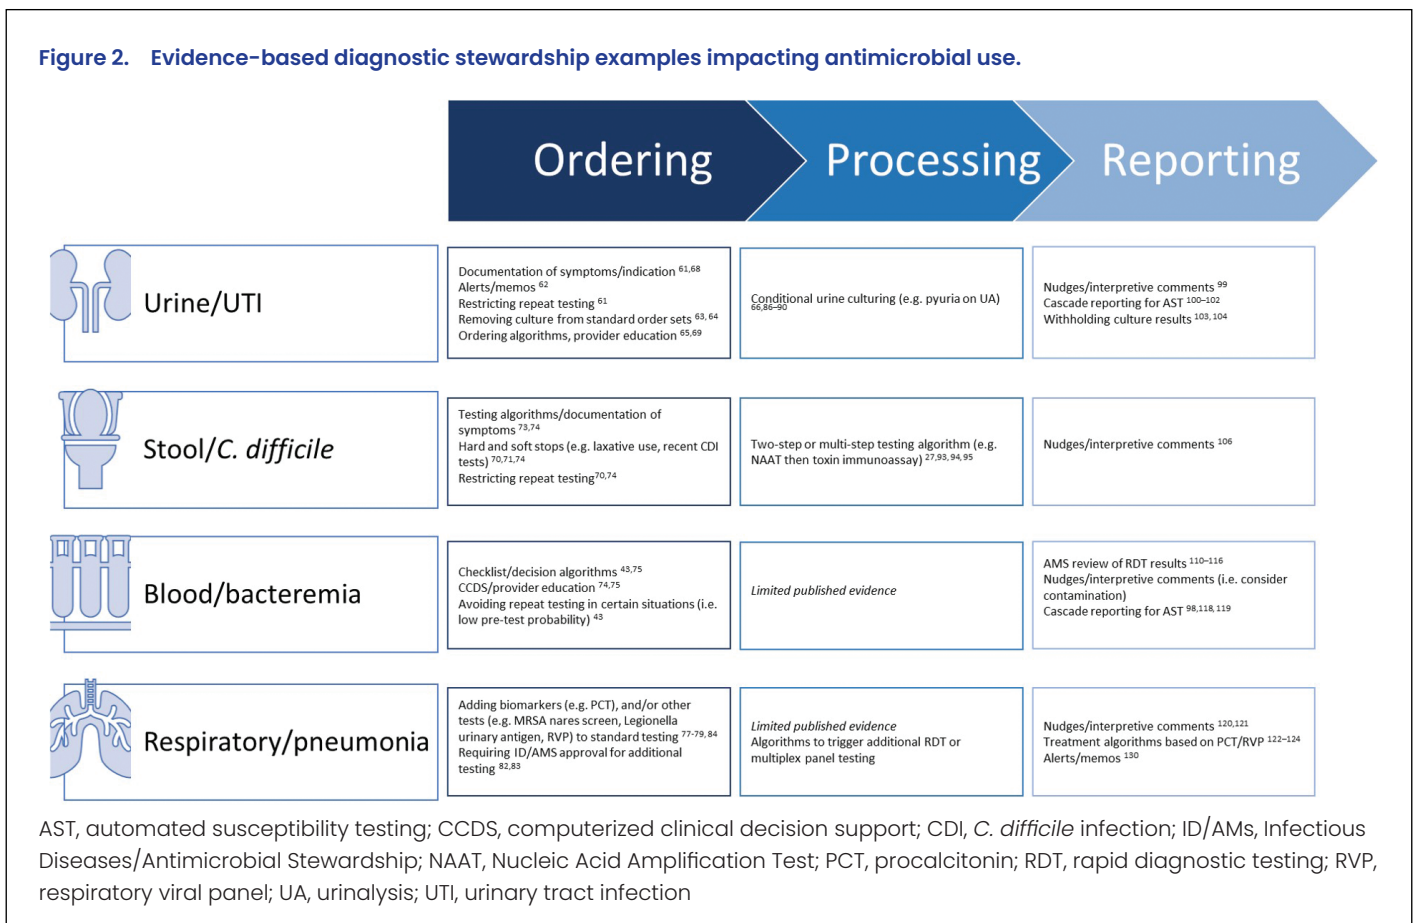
Figure 2. Evidence-based diagnostic stewardship examples impacting antimicrobial use.

| | Ordering | Processing | Reporting |
|---|---|---|---|
| Urine/UTI | Documentation of symptoms/indication $^{61,68}$ Alerts/memos $^{62}$ Restricting repeat testing $^{61}$ Removing culture from standard order sets $^{63,64}$ Ordering algorithms, provider education $^{65,69}$ | Conditional urine culturing (e.g. pyuria on UA) $^{66,86–90}$ | Nudges/interpretive comments $^{99}$ Cascade reporting for AST $^{100–102}$ Withholding culture results $^{103,104}$ |
| Stool/*C. difficile* | Testing algorithms/documentation of symptoms $^{73,74}$ Hard and soft stops (e.g. laxative use, recent CDI tests) $^{70,71,74}$ Restricting repeat testing$^{70,74}$ | Two-step or multi-step testing algorithm (e.g. NAAT then toxin immunoassay) $^{27,93,94,95}$ | Nudges/interpretive comments $^{106}$ |
| Blood/bacteremia | Checklist/decision algorithms $^{43,75}$ CCDS/provider education $^{74,75}$ Avoiding repeat testing in certain situations (i.e. low pre-test probability) $^{43}$ | *Limited published evidence* | AMS review of RDT results $^{110–116}$ Nudges/interpretive comments (i.e. consider contamination) Cascade reporting for AST $^{98,118,119}$ |
| Respiratory/pneumonia | Adding biomarkers (e.g. PCT), and/or other tests (e.g. MRSA nares screen, Legionella urinary antigen, RVP) to standard testing $^{77–79,84}$ Requiring ID/AMS approval for additional testing $^{82,83}$ | *Limited published evidence* Algorithms to trigger additional RDT or multiplex panel testing | Nudges/interpretive comments $^{120,121}$ Treatment algorithms based on PCT/RVP $^{122–124}$ Alerts/memos $^{130}$ |

AST, automated susceptibility testing; CCDS, computerized clinical decision support; CDI, *C. difficile* infection; ID/AMs, Infectious Diseases/Antimicrobial Stewardship; NAAT, Nucleic Acid Amplification Test; PCT, procalcitonin; RDT, rapid diagnostic testing; RVP, respiratory viral panel; UA, urinalysis; UTI, urinary tract infection